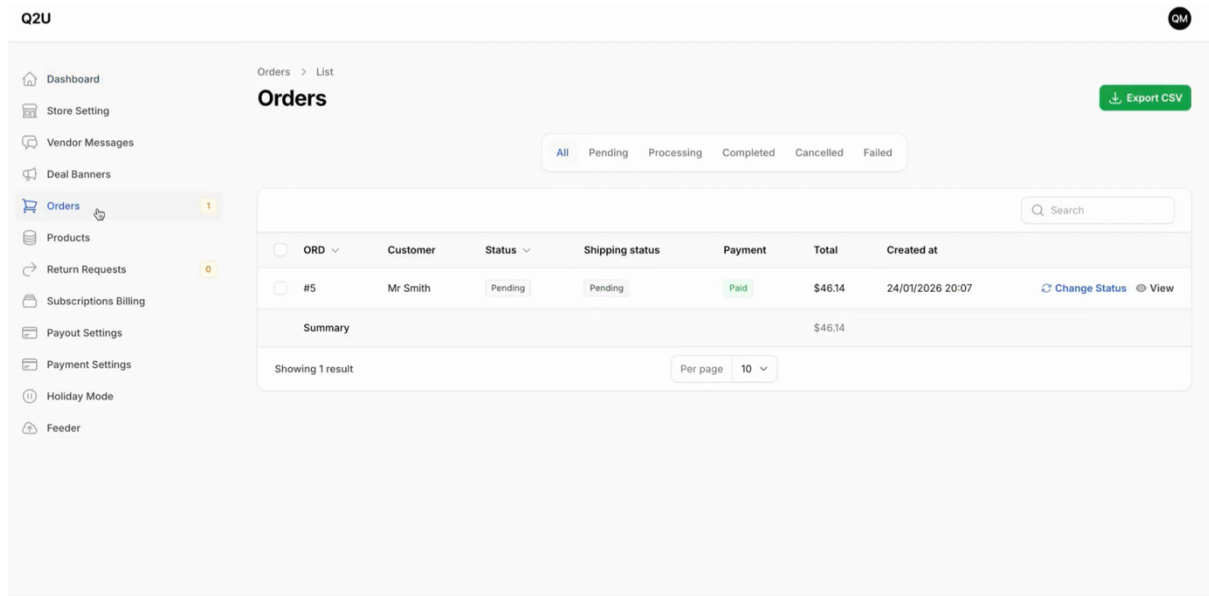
Q2U

QM

Dashboard
Store Setting
Vendor Messages
Deal Banners
Orders 1
Products
Return Requests 0
Subscriptions Billing
Payout Settings
Payment Settings
Holiday Mode
Feeder

Orders > List

Orders

Export CSV

All Pending Processing Completed Cancelled Failed

Search

| ORD | Customer | Status | Shipping status | Payment | Total | Created at | |
|---|---|---|---|---|---|---|---|
| #5 | Mr Smith | Pending | Pending | Paid | $46.14 | 24/01/2026 20:07 | Change Status View |
| Summary | | | | | $46.14 | | |

Showing 1 result

Per page 10